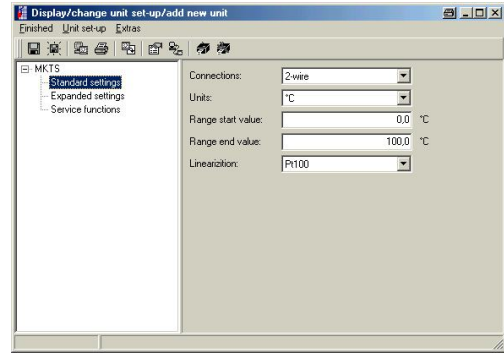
Display/change unit set-up/add new unit

Finished Unit set-up Extras

MKTS
Standard settings
Expanded settings
Service functions

Connections: 2-wire
Units: °C
Range start value: 0,0 °C
Range end value: 100,0 °C
Linearizition: Pt100